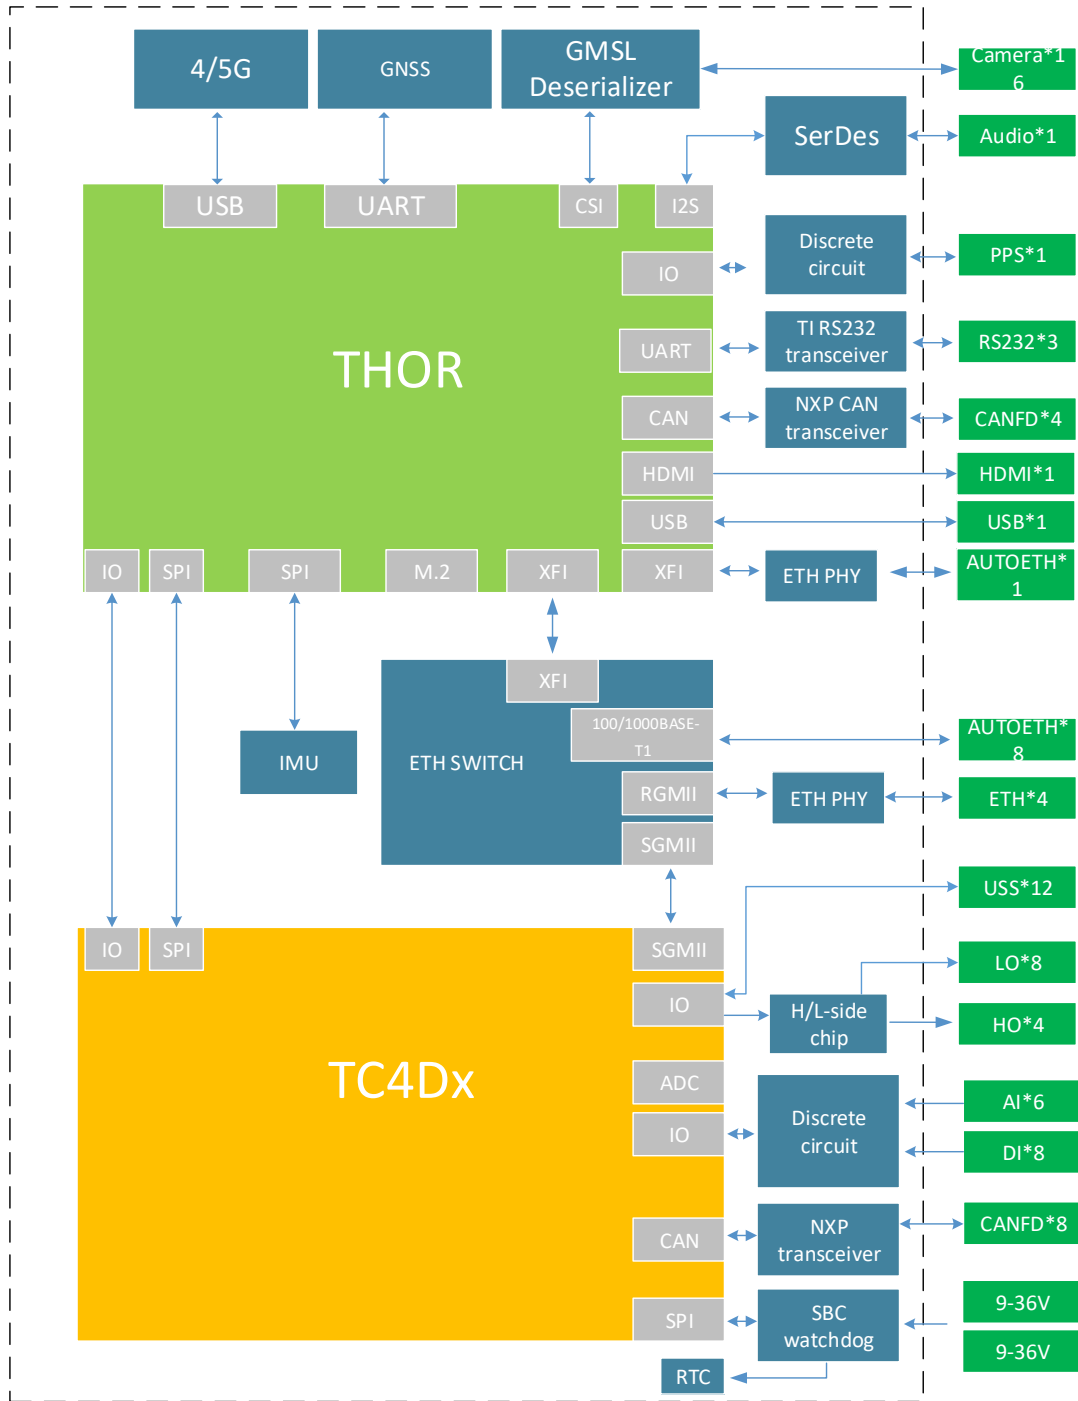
4/5G

GNSS

GMSL Deserializer

Camera*16

SerDes

Audio*1

USB

UART

CSI

I2S

Discrete circuit

PPS*1

IO

THOR

UART

TI RS232 transceiver

RS232*3

CAN

NXP CAN transceiver

CANFD*4

HDMI

HDMI*1

USB

USB*1

IO

SPI

SPI

M.2

XFI

XFI

ETH PHY

AUTOETH*1

XFI

100/1000BASE-T1

AUTOETH*8

IMU

ETH SWITCH

RGMII

ETH PHY

ETH*4

SGMII

USS*12

IO

SPI

SGMII

LO*8

IO

H/L-side chip

HO*4

TC4Dx

ADC

AI*6

IO

Discrete circuit

DI*8

CAN

NXP transceiver

CANFD*8

SPI

SBC watchdog

9-36V

9-36V

RTC